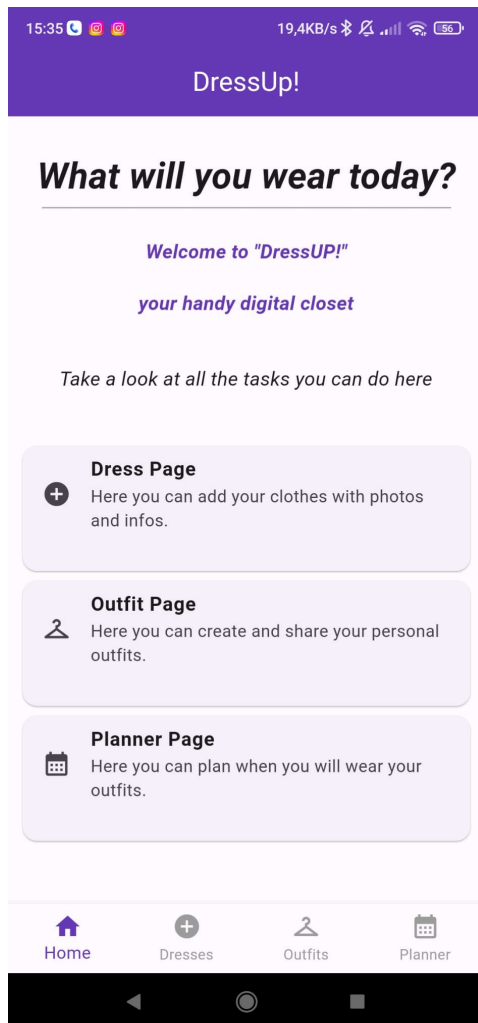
15:35 19,4KB/s 56

DressUp!

What will you wear today?

Welcome to "DressUP!"

your handy digital closet

Take a look at all the tasks you can do here

Dress Page
Here you can add your clothes with photos and infos.

Outfit Page
Here you can create and share your personal outfits.

Planner Page
Here you can plan when you will wear your outfits.

Home Dresses Outfits Planner